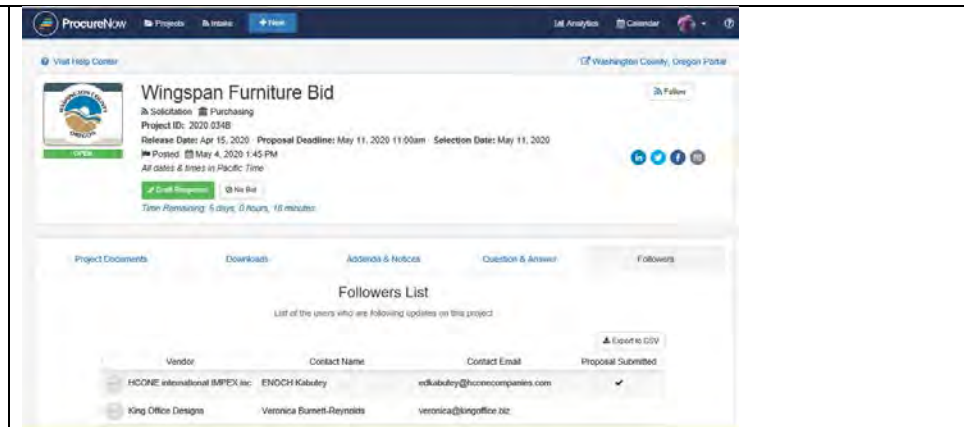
ProcureNow Projects Intake + New Analytics Calendar

Visit Help Center

Washington County, Oregon Portal

OPEN

Wingspan Furniture Bid

Solicitation Purchasing

Project ID: 2020 034B

Release Date: Apr 15, 2020 · Proposal Deadline: May 11, 2020 11:00am · Selection Date: May 11, 2020

Posted: May 4, 2020 1:45 PM

All dates & times in Pacific Time

Draft Response No Bid

Time Remaining: 6 days, 0 hours, 16 minutes

Follow

Project Documents Downloads Addenda & Notices Question & Answer Followers

Followers List

List of the users who are following updates on this project

Export to CSV

| Vendor | Contact Name | Contact Email | Proposal Submitted |
|---|---|---|---|
| HCONE international IMPEX inc | ENOCH Kabuley | edkabuley@hconecompanies.com | ✔ |
| King Office Designs | Veronica Burnett-Reynolds | veronica@kingoffice.biz | |